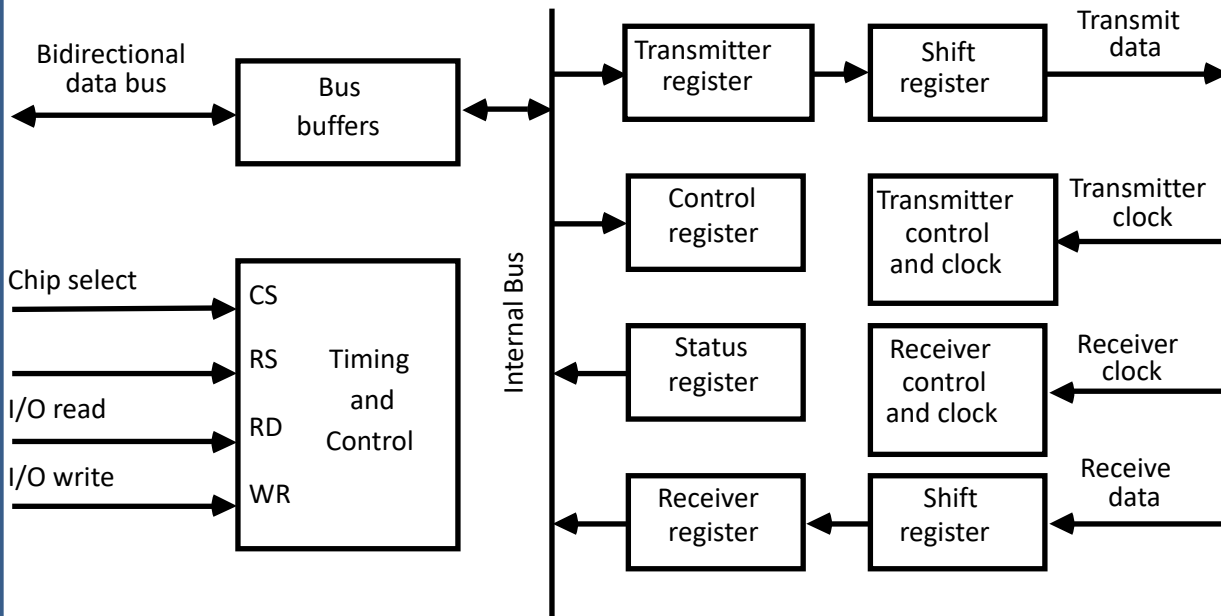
Bidirectional data bus

Bus buffers

Transmitter register

Shift register

Transmit data

Control register

Transmitter control and clock

Transmitter clock

Chip select

CS

RS

I/O read

RD

I/O write

WR

Timing and Control

Internal Bus

Status register

Receiver control and clock

Receiver clock

Receiver register

Shift register

Receive data